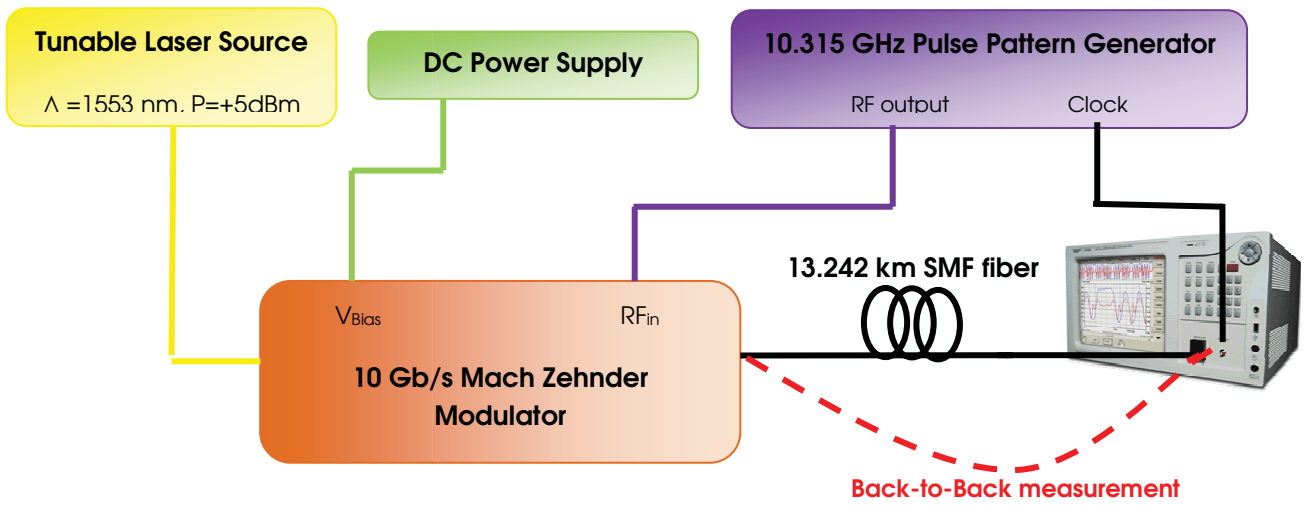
Tunable Laser Source

Λ =1553 nm. P=+5dBm

DC Power Supply

10.315 GHz Pulse Pattern Generator

RF output

Clock

13.242 km SMF fiber

$V_{Bias}$

$RF_{in}$

10 Gb/s Mach Zehnder Modulator

Back-to-Back measurement